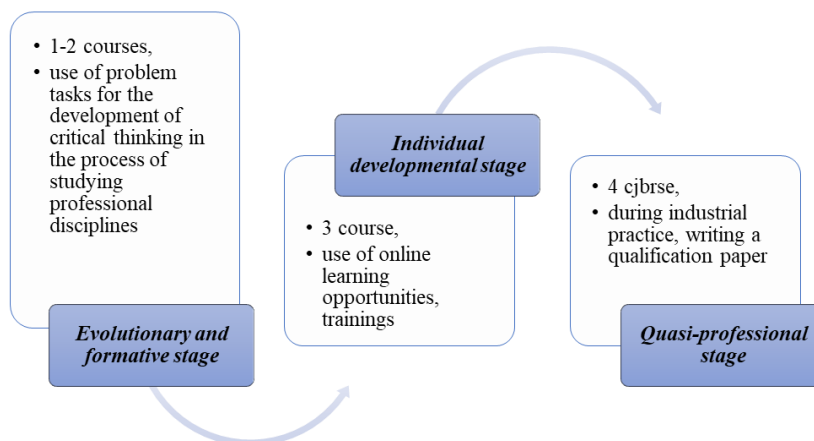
• 1-2 courses,
• use of problem tasks for the development of critical thinking in the process of studying professional disciplines

Evolutionary and formative stage

Individual developmental stage

• 3 course,
• use of online learning opportunities, trainings

• 4 cjbrse,
• during industrial practice, writing a qualification paper

Quasi-professional stage